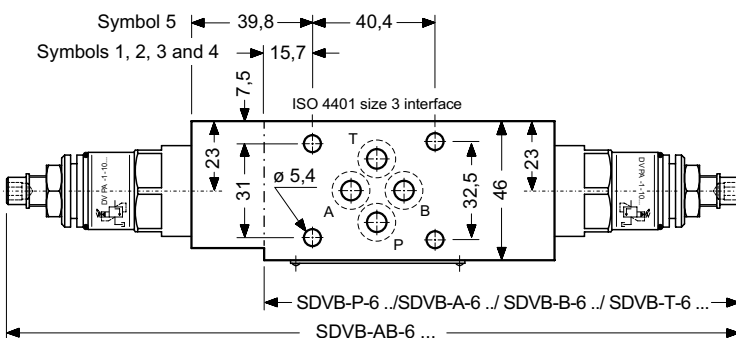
Symbol 5
39,8
40,4
Symbols 1, 2, 3 and 4
15,7
7,5
ISO 4401 size 3 interface
T
23
31
ø 5,4
A
B
P
32,5
46
23
DV PA -1-10...
DV PA -1-10...
SDVB-P-6 ../SDVB-A-6 ../ SDVB-B-6 ../ SDVB-T-6 ...
SDVB-AB-6 ...